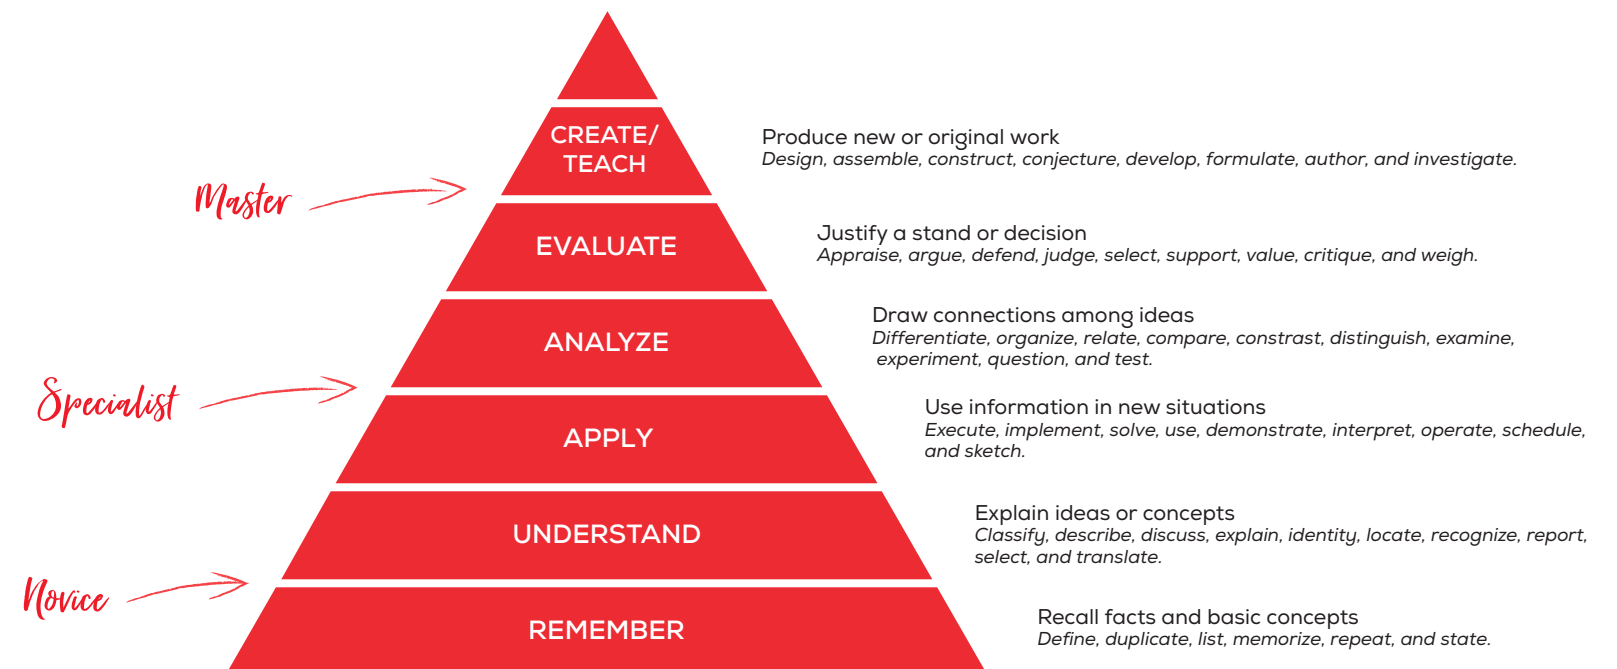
CREATE/ TEACH

Produce new or original work
Design, assemble, construct, conjecture, develop, formulate, author, and investigate.

Master

EVALUATE

Justify a stand or decision
Appraise, argue, defend, judge, select, support, value, critique, and weigh.

ANALYZE

Draw connections among ideas
Differentiate, organize, relate, compare, constrast, distinguish, examine, experiment, question, and test.

Specialist

APPLY

Use information in new situations
Execute, implement, solve, use, demonstrate, interpret, operate, schedule, and sketch.

UNDERSTAND

Explain ideas or concepts
Classify, describe, discuss, explain, identity, locate, recognize, report, select, and translate.

Novice

REMEMBER

Recall facts and basic concepts
Define, duplicate, list, memorize, repeat, and state.